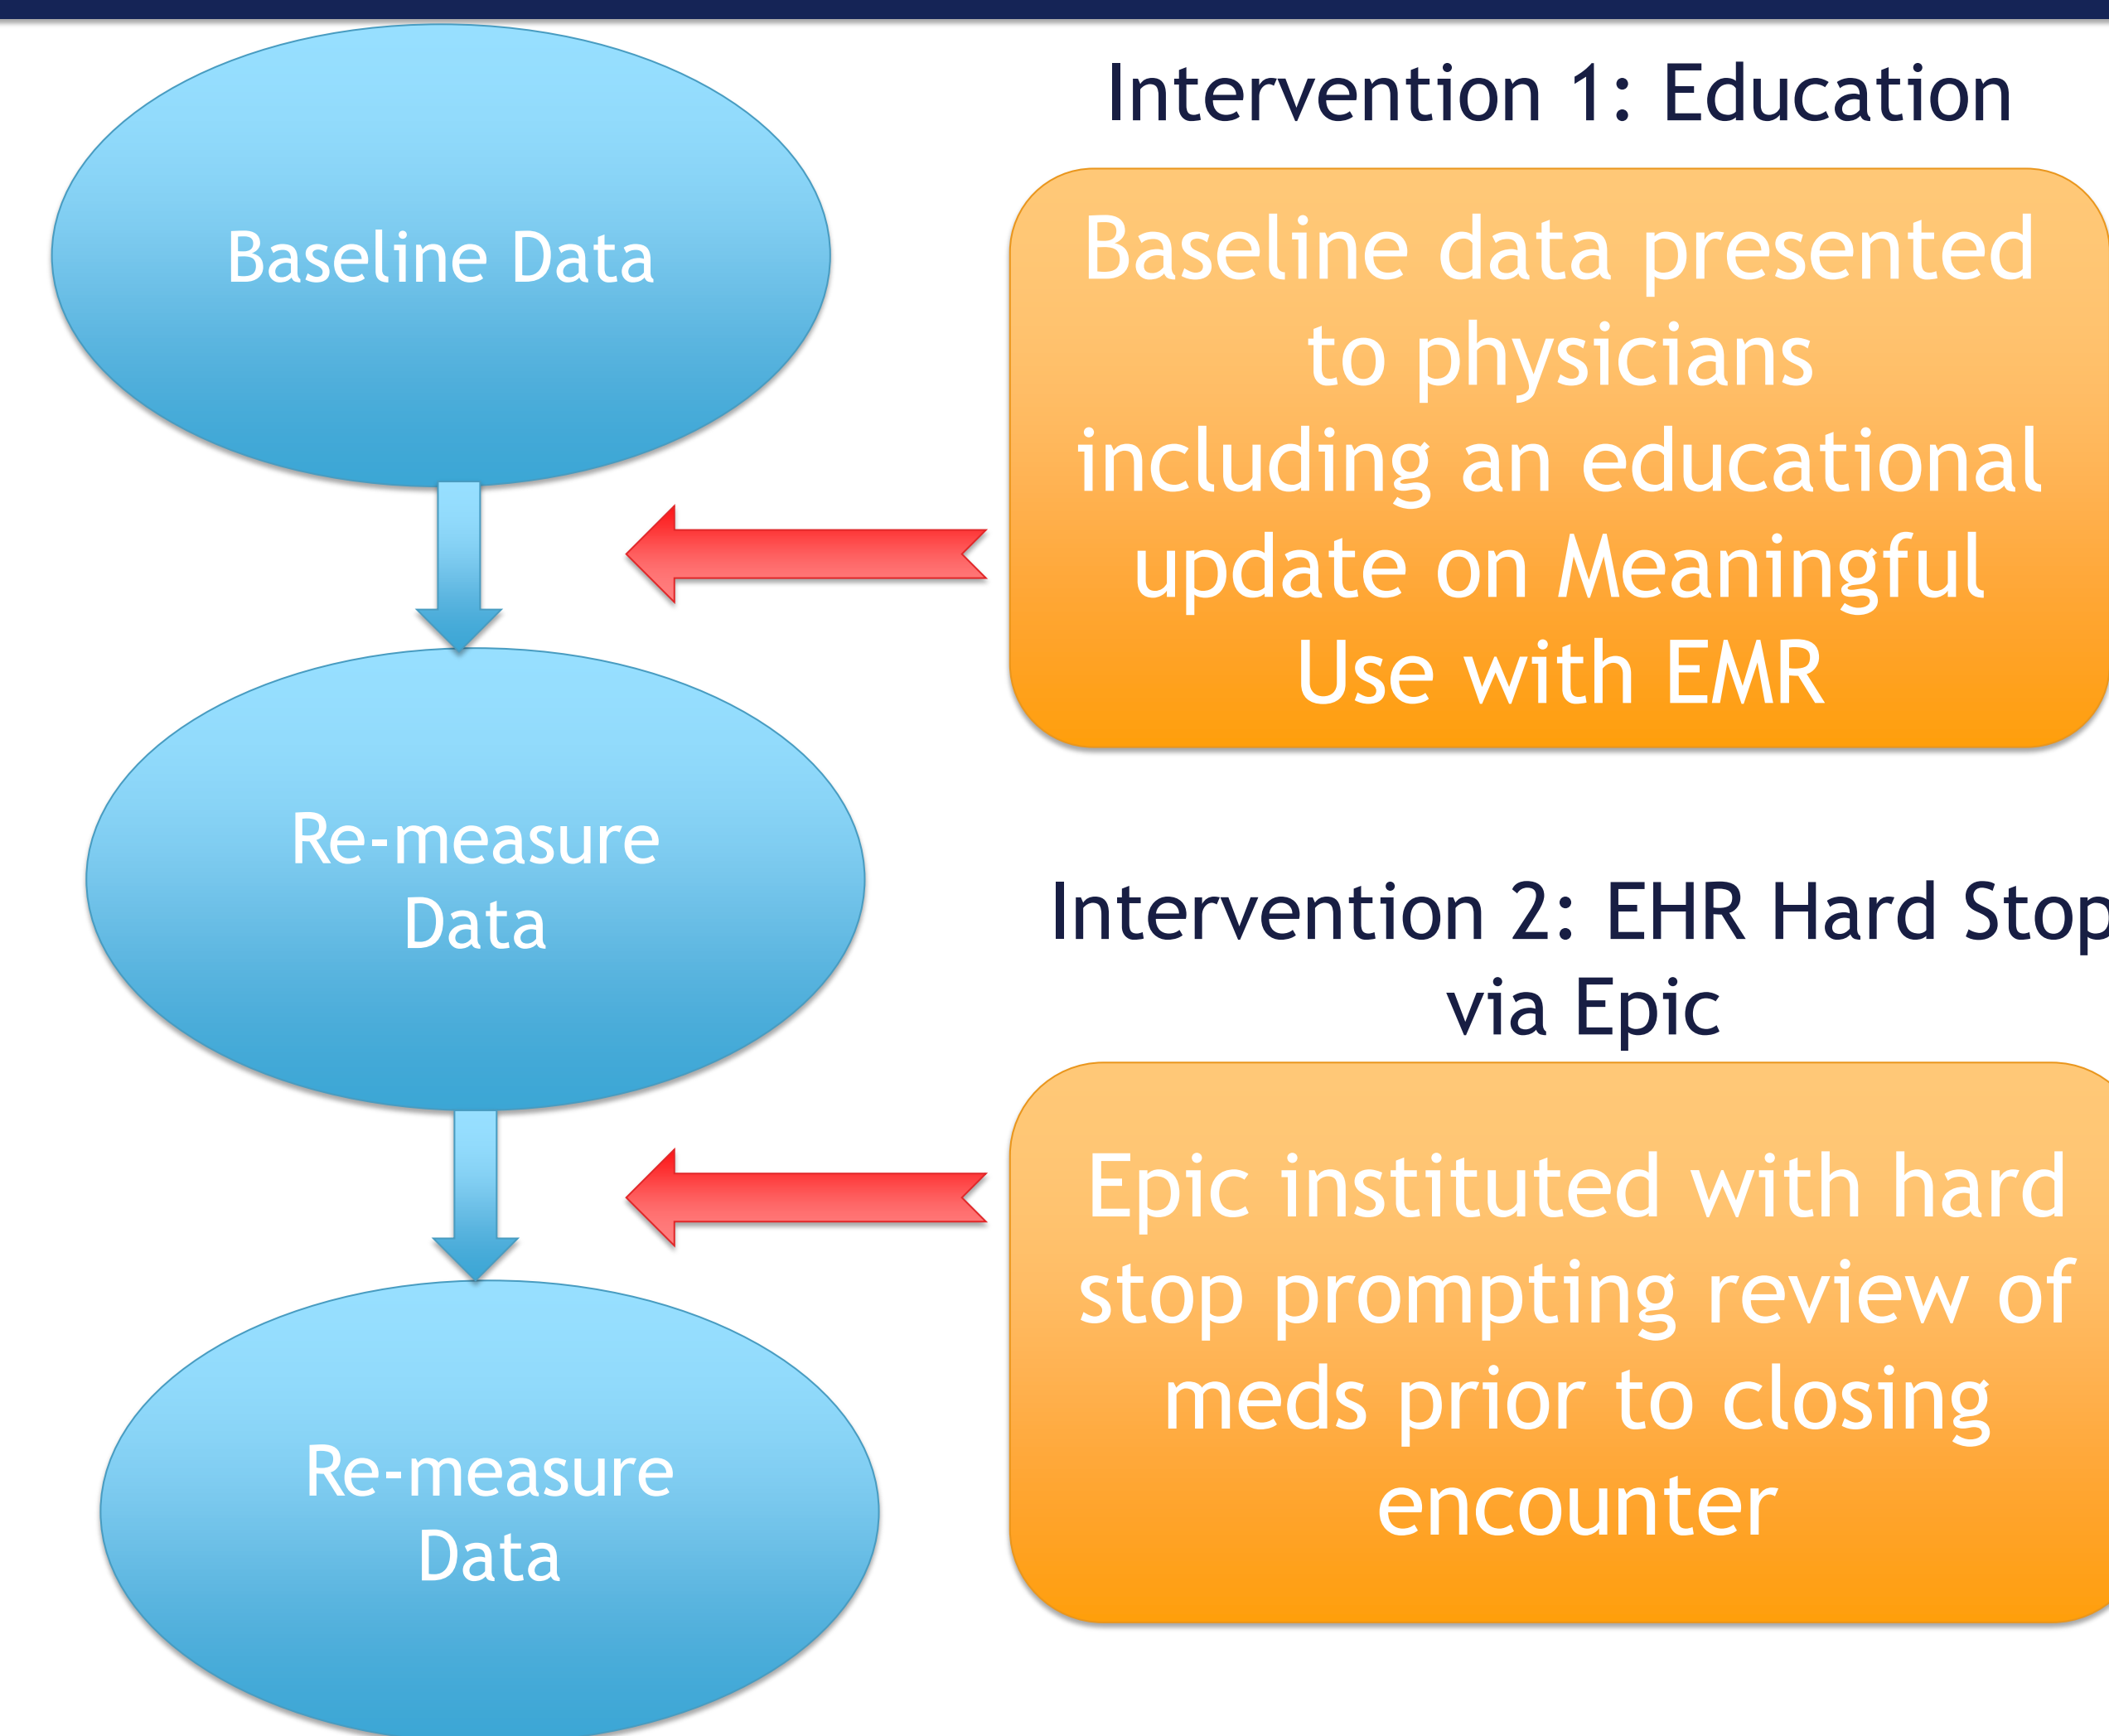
Baseline Data

Re-measure Data

Re-measure Data

Intervention 1: Education

Baseline data presented to physicians including an educational update on Meaningful Use with EMR

Intervention 2: EHR Hard Stop via Epic

Epic instituted with hard stop prompting review of meds prior to closing encounter